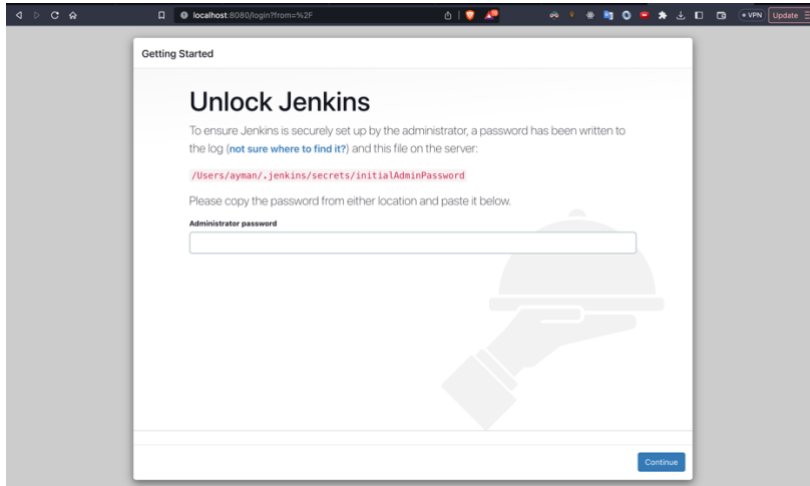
localhost:8080/login?from=%2F

VPN Update

Getting Started

Unlock Jenkins

To ensure Jenkins is securely set up by the administrator, a password has been written to the log (not sure where to find it?) and this file on the server:

/Users/ayman/.jenkins/secrets/initialAdminPassword

Please copy the password from either location and paste it below.

Administrator password

Continue